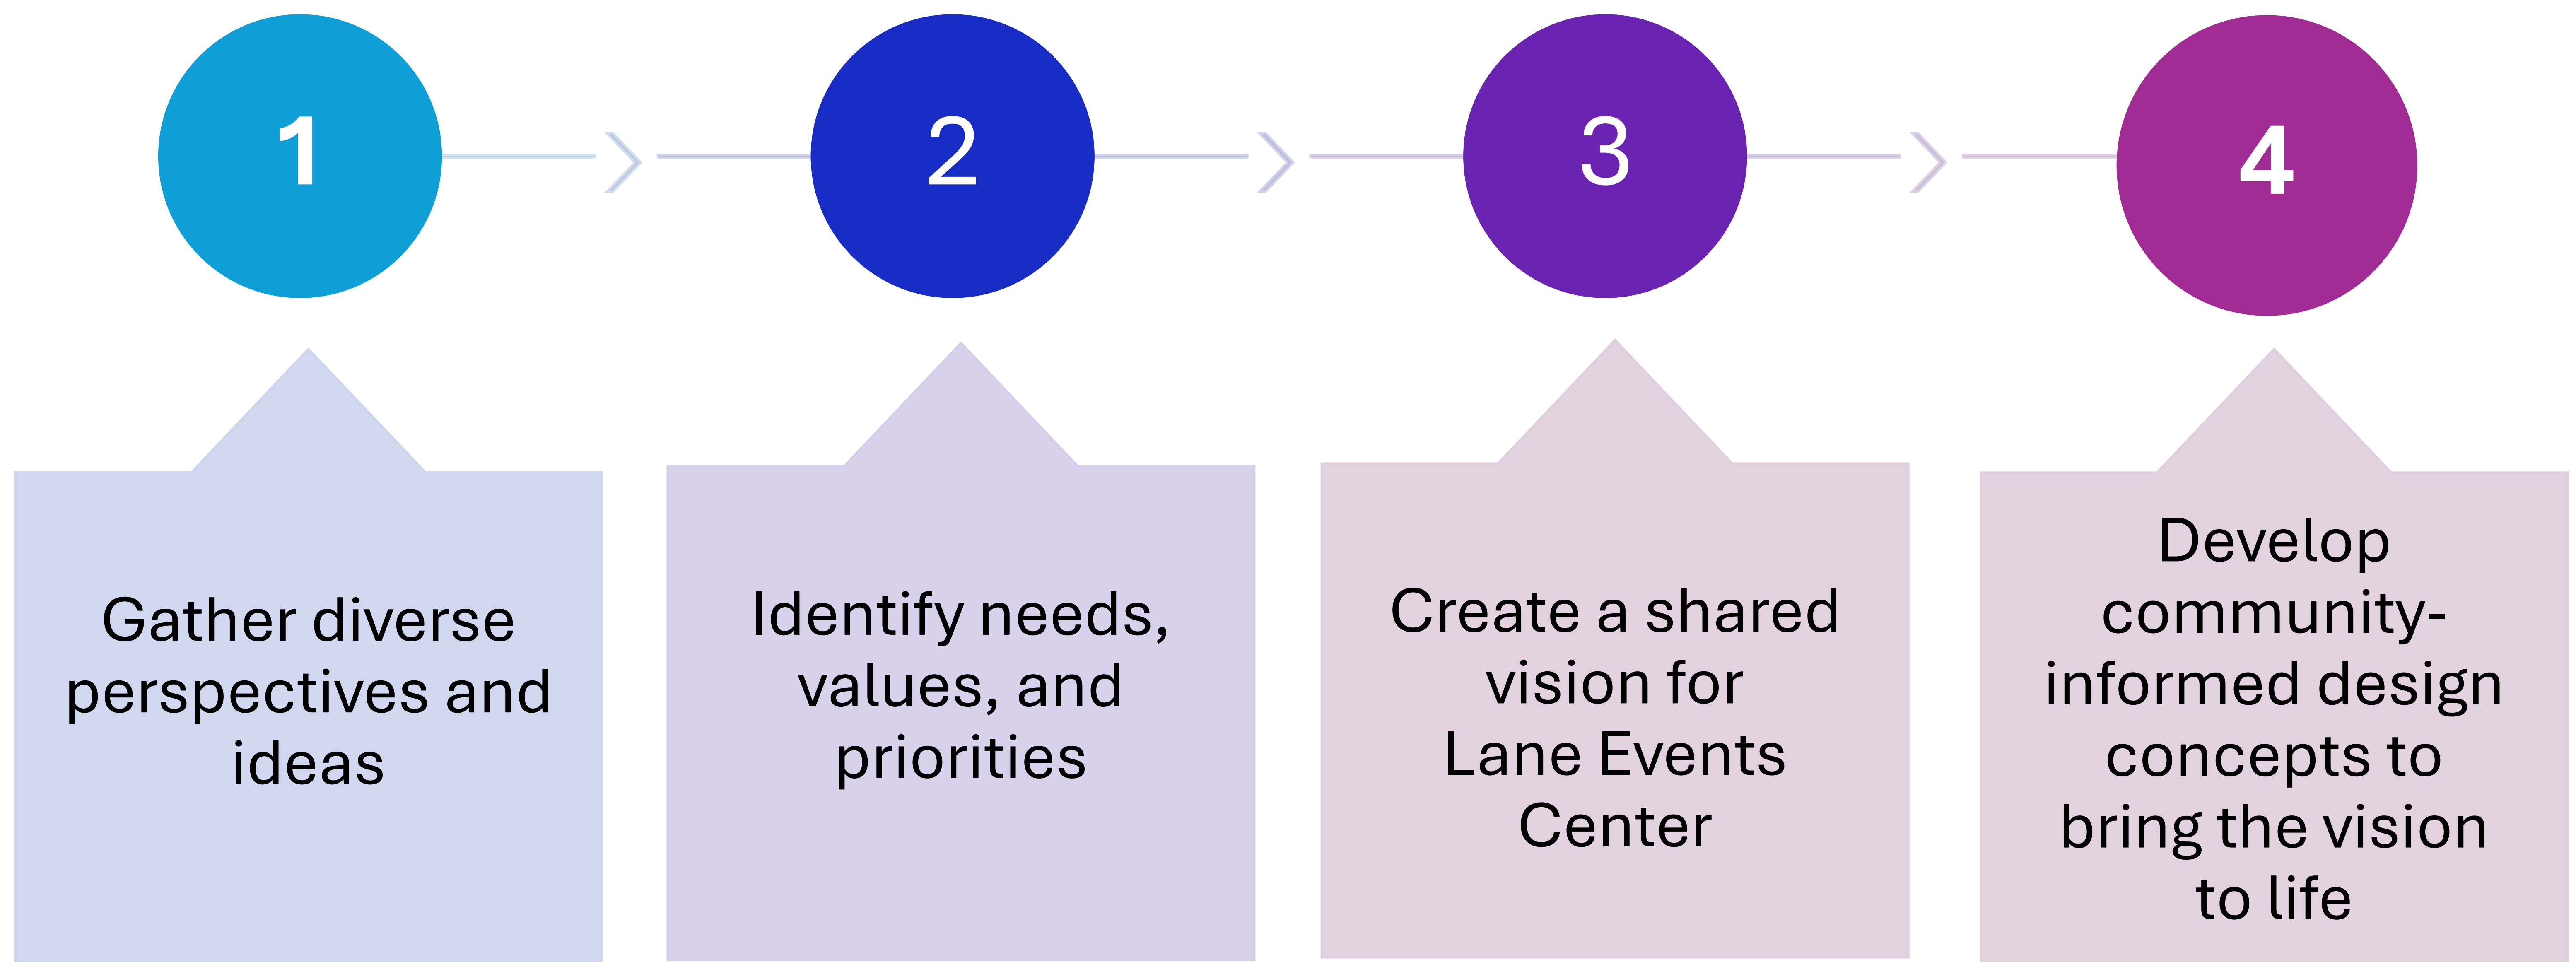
1

2

3

4

Gather diverse perspectives and ideas

Identify needs, values, and priorities

Create a shared vision for Lane Events Center

Develop community-informed design concepts to bring the vision to life